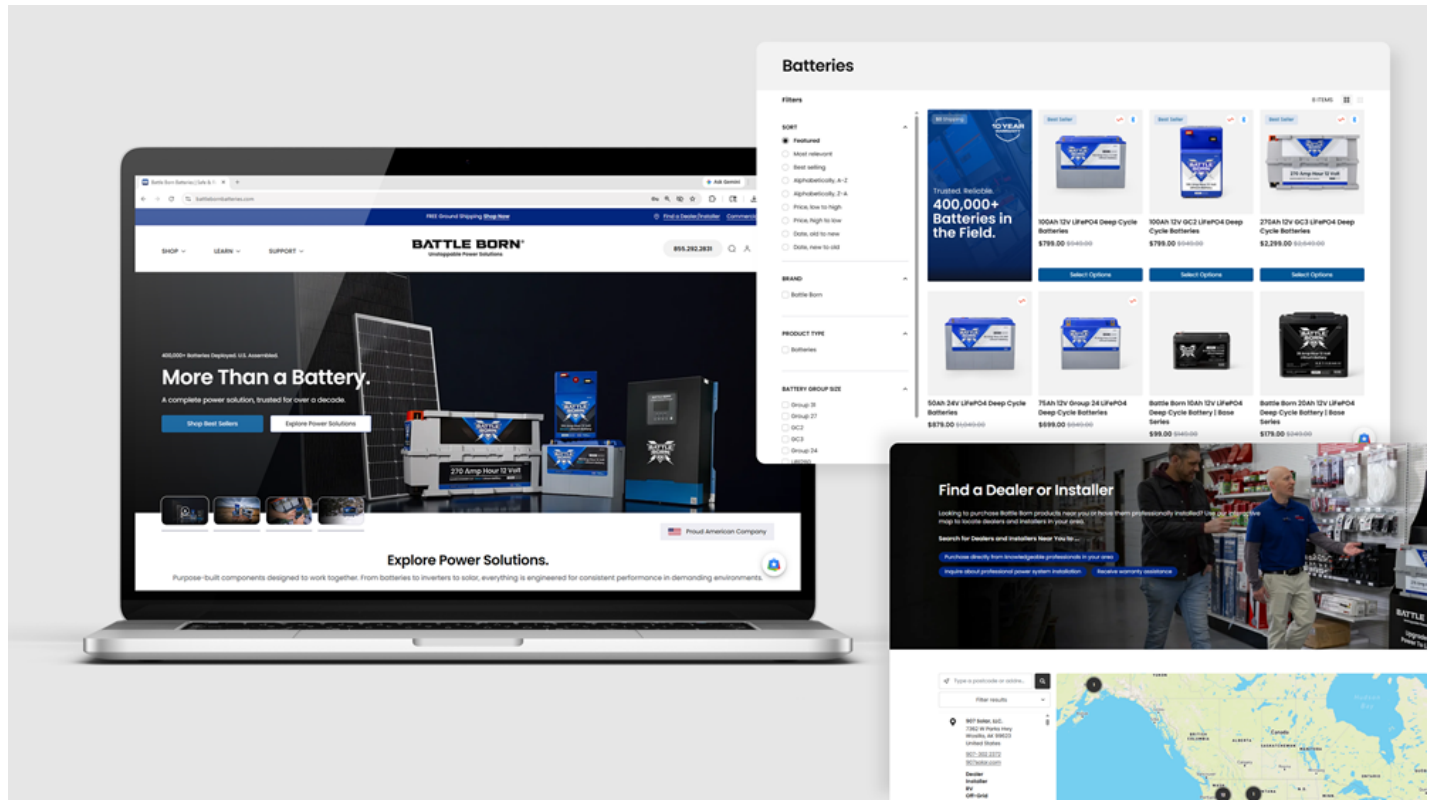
Battle Born Batteries | Safe & ...

battlebornbatteries.com

Ask Gemini

FREE Ground Shipping Shop Now

Find a Dealer/Installer Commercial

SHOP LEARN SUPPORT

BATTLE BORN
Unstoppable Power Solutions

855.292.2831

400,000+ Batteries Deployed. U.S. Assembled.

More Than a Battery.

A complete power solution, trusted for over a decade.

Shop Best Sellers Explore Power Solutions

270 Amp Hour 12 Volt

Proud American Company

Explore Power Solutions.

Purpose-built components designed to work together. From batteries to inverters to solar, everything is engineered for consistent performance in demanding environments.

Batteries

Filters

8 ITEMS

SORT
Featured
Most relevant
Best selling
Alphabetically, A-Z
Alphabetically, Z-A
Price, low to high
Price, high to low
Date, old to new
Date, new to old

BRAND
Battle Born

PRODUCT TYPE
Batteries

BATTERY GROUP SIZE
Group 31
Group 27
GC2
GC3
Group 24
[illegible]

10 YEAR

Trusted. Reliable.
400,000+ Batteries in the Field.

Best Seller

100Ah 12V LiFePO4 Deep Cycle Batteries
$799.00 $949.00
Select Options

Best Seller

100Ah 12V GC2 LiFePO4 Deep Cycle Batteries
$799.00 $949.00
Select Options

Best Seller

270 Amp Hour 12 Volt

270Ah 12V GC3 LiFePO4 Deep Cycle Batteries
$2,299.00 $2,649.00
Select Options

50Ah 24V LiFePO4 Deep Cycle Batteries
$879.00 $1,049.00

75Ah 12V Group 24 LiFePO4 Deep Cycle Batteries
$699.00 $849.00

Battle Born 10Ah 12V LiFePO4 Deep Cycle Battery | Base Series
$99.00 $149.00

Battle Born 20Ah 12V LiFePO4 Deep Cycle Battery | Base Series
$179.00 $249.00

Find a Dealer or Installer

Looking to purchase Battle Born products near you or have them professionally installed? Use our interactive map to locate dealers and installers in your area.

Search for Dealers and Installers Near You to ...

Purchase directly from knowledgeable professionals in your area

Inquire about professional power system installation

Receive warranty assistance

BATTLE

Type a postcode or addre...

Filter results

907 Solar, LLC.
7362 W Parks Hwy
Wasilla, AK 99623
United States
907-350-2372
907solar.com

Dealer
Installer
RV
Off-Grid